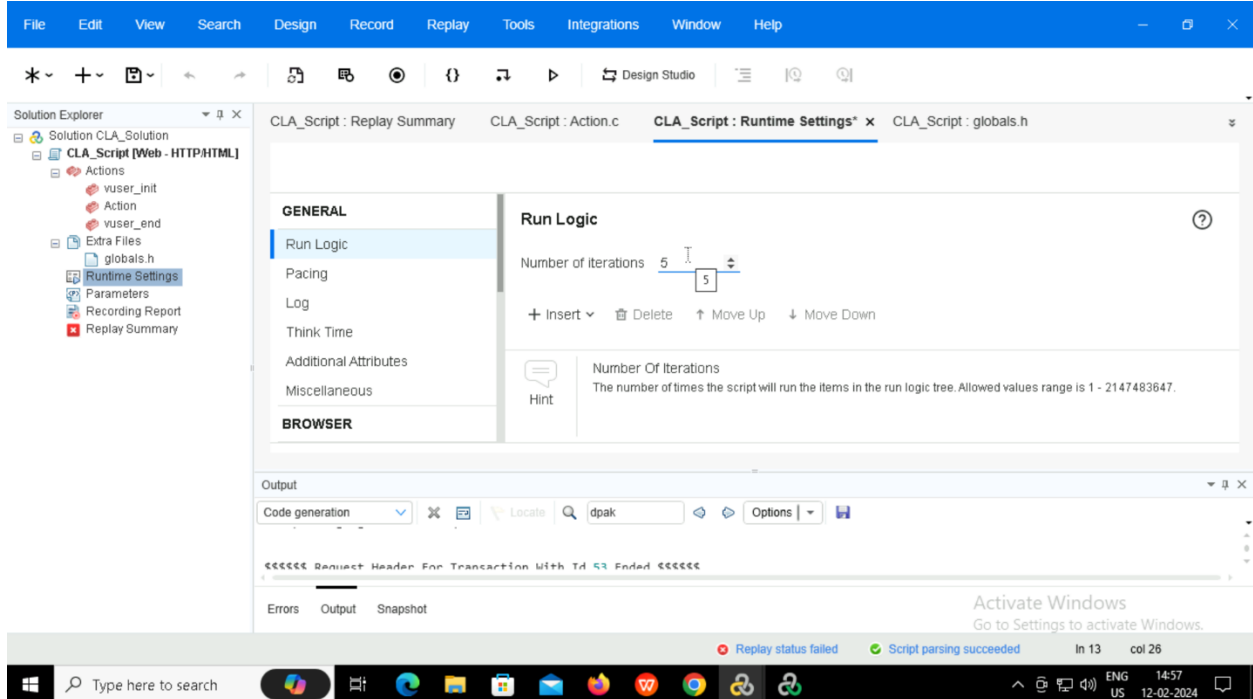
File Edit View Search Design Record Replay Tools Integrations Window Help

Design Studio

Solution Explorer

Solution CLA_Solution
CLA_Script [Web - HTTP/HTML]
Actions
vuser_init
Action
vuser_end
Extra Files
globals.h
Runtime Settings
Parameters
Recording Report
Replay Summary

CLA_Script : Replay Summary CLA_Script : Action.c CLA_Script : Runtime Settings* × CLA_Script : globals.h

GENERAL
Run Logic
Pacing
Log
Think Time
Additional Attributes
Miscellaneous
BROWSER

Run Logic

Number of iterations 5
5

+ Insert Delete ↑ Move Up ↓ Move Down

Hint

Number Of Iterations
The number of times the script will run the items in the run logic tree. Allowed values range is 1 - 2147483647.

Output

Code generation Locate dpak Options

$$$$$$ Request Header For Transaction With Id 53 Ended $$$$$$

Errors Output Snapshot

Activate Windows
Go to Settings to activate Windows.

Replay status failed Script parsing succeeded ln 13 col 26

Type here to search

ENG US 14:57 12-02-2024